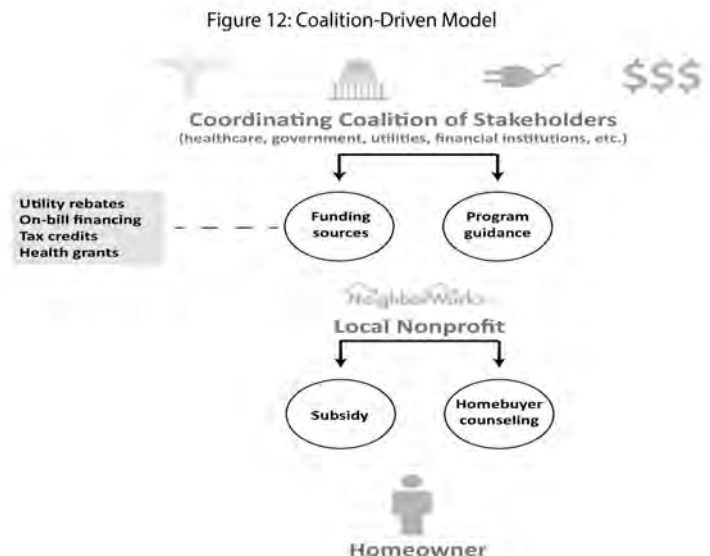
Figure 12: Coalition-Driven Model

$$$

Coordinating Coalition of Stakeholders
(healthcare, government, utilities, financial institutions, etc.)

Utility rebates
On-bill financing
Tax credits
Health grants

Funding sources

Program guidance

NeighborWorks

Local Nonprofit

Subsidy

Homebuyer counseling

Homeowner